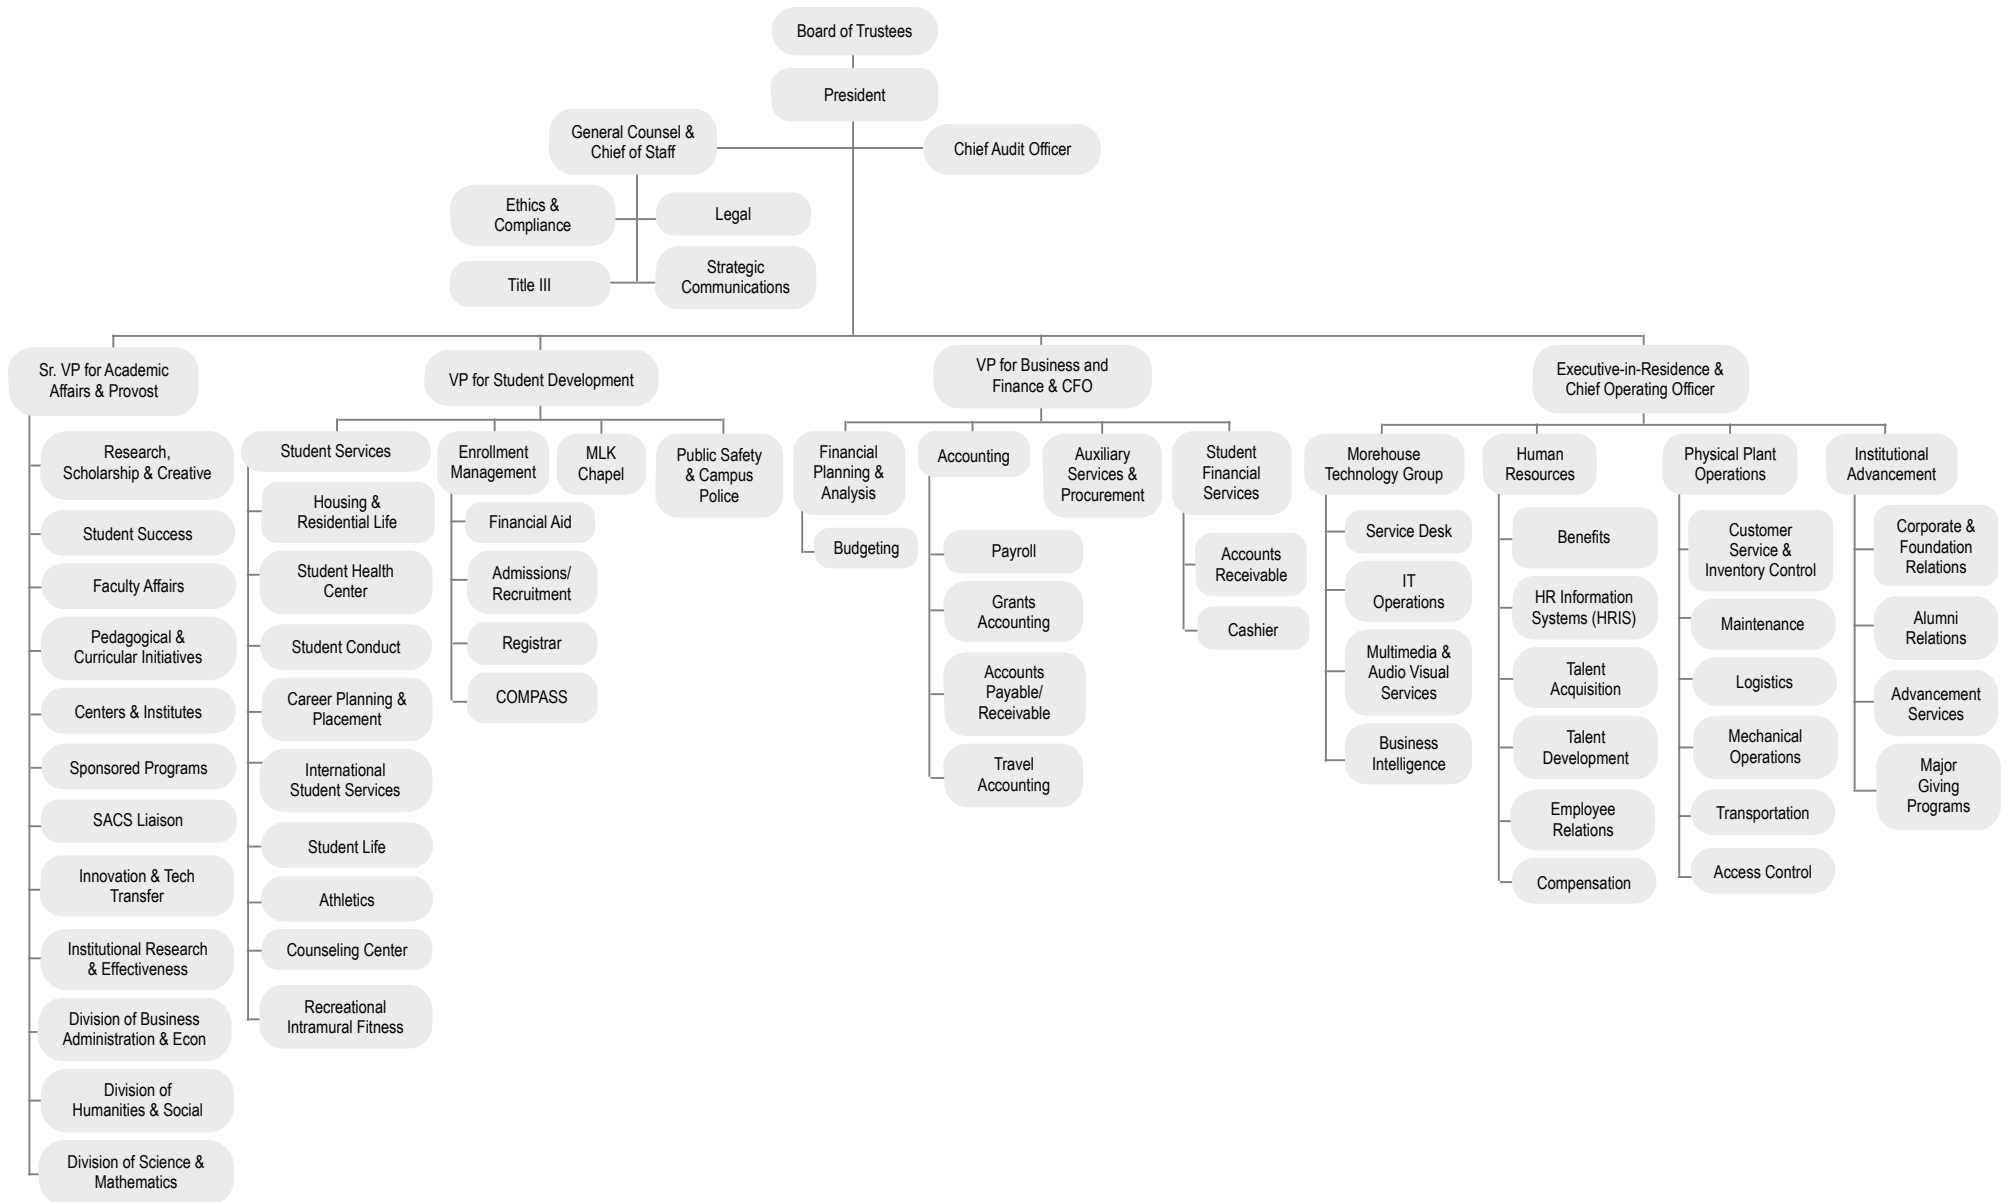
Board of Trustees

President

General Counsel & Chief of Staff

Chief Audit Officer

Ethics & Compliance

Legal

Title III

Strategic Communications

Sr. VP for Academic Affairs & Provost

Research, Scholarship & Creative

Student Success

Faculty Affairs

Pedagogical & Curricular Initiatives

Centers & Institutes

Sponsored Programs

SACS Liaison

Innovation & Tech Transfer

Institutional Research & Effectiveness

Division of Business Administration & Econ

Division of Humanities & Social

Division of Science & Mathematics

VP for Student Development

Student Services

Housing & Residential Life

Student Health Center

Student Conduct

Career Planning & Placement

International Student Services

Student Life

Athletics

Counseling Center

Recreational Intramural Fitness

Enrollment Management

Financial Aid

Admissions/ Recruitment

Registrar

COMPASS

MLK Chapel

Public Safety & Campus Police

VP for Business and Finance & CFO

Financial Planning & Analysis

Budgeting

Accounting

Payroll

Grants Accounting

Accounts Payable/ Receivable

Travel Accounting

Auxiliary Services & Procurement

Student Financial Services

Accounts Receivable

Cashier

Executive-in-Residence & Chief Operating Officer

Morehouse Technology Group

Service Desk

IT Operations

Multimedia & Audio Visual Services

Business Intelligence

Human Resources

Benefits

HR Information Systems (HRIS)

Talent Acquisition

Talent Development

Employee Relations

Compensation

Physical Plant Operations

Customer Service & Inventory Control

Maintenance

Logistics

Mechanical Operations

Transportation

Access Control

Institutional Advancement

Corporate & Foundation Relations

Alumni Relations

Advancement Services

Major Giving Programs